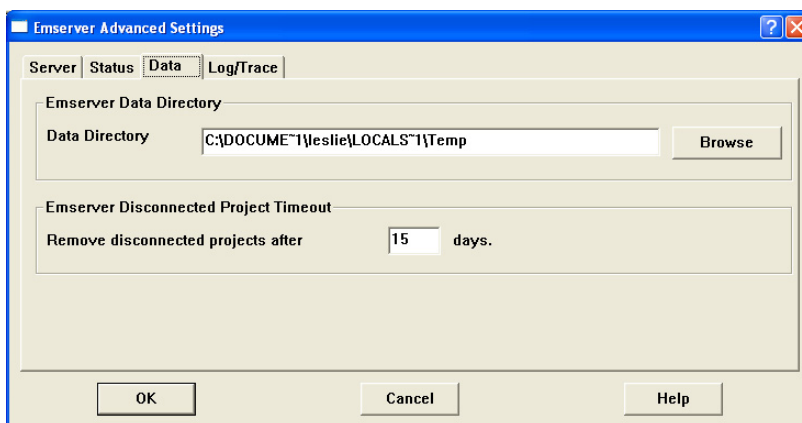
Emserver Advanced Settings

? X

Server | Status | Data | Log/Trace

Emserver Data Directory

Data Directory C:\DOCUME~1\leslie\LOCALS~1\Temp Browse

Emserver Disconnected Project Timeout

Remove disconnected projects after 15 days.

OK Cancel Help